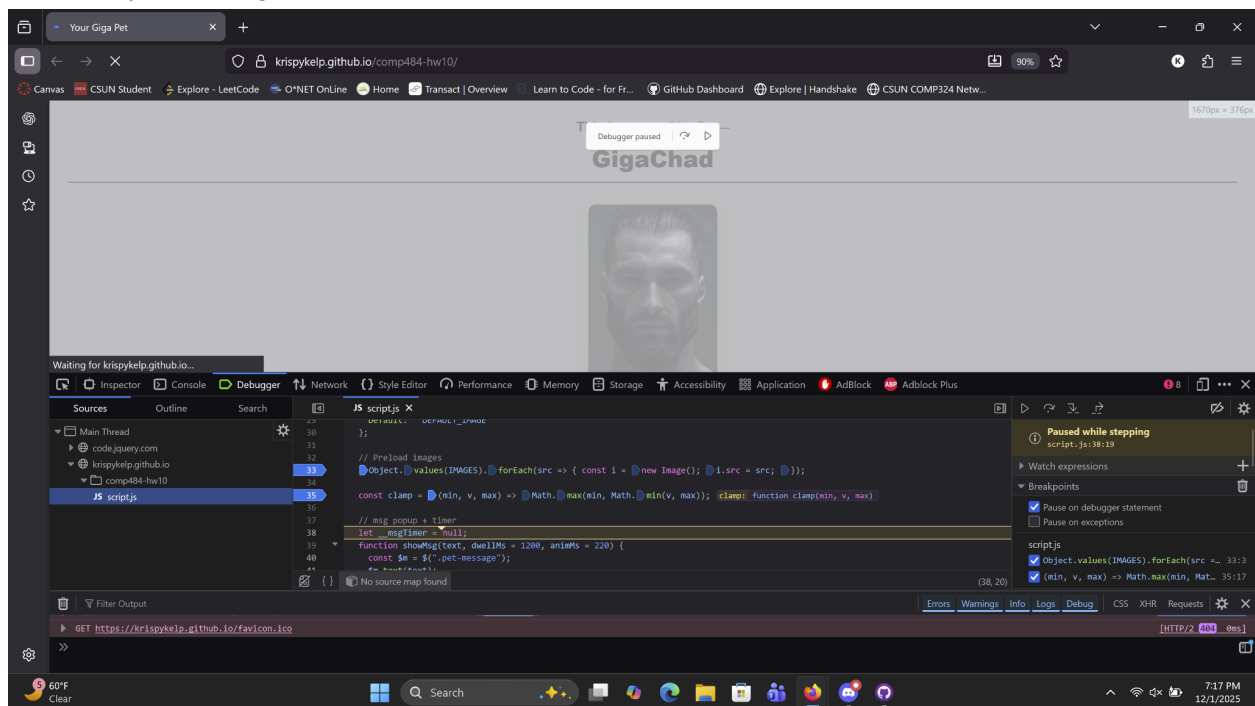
Your Giga Pet
krispykelp.github.io/comp484-hw10/
90%
Canvas CSUN Student Explore - LeetCode O*NET OnLine Home Transact | Overview Learn to Code - for Fr... GitHub Dashboard Explore | Handshake CSUN COMP324 Netw...
1670px × 376px
Debugger paused
GigaChad
Waiting for krispykelp.github.io...
Inspector Console Debugger Network Style Editor Performance Memory Storage Accessibility Application AdBlock Adblock Plus 8
Sources Outline Search
Main Thread
code.jquery.com
krispykelp.github.io
comp484-hw10
JS script.js
JS script.js
29 default: DEFAULT_IMAGE
30 };
31
32 // Preload images
33 Object.values(IMAGES).forEach(src => { const i = new Image(); i.src = src; });
34
35 const clamp = (min, v, max) => Math.max(min, Math.min(v, max)); clamp: function clamp(min, v, max)
36
37 // msg popup + timer
38 let __msgTimer = null;
39 function showMsg(text, dwellMs = 1200, animMs = 220) {
40 const $m = $(".pet-message");
41 $m.text(text);
No source map found
(38, 20)
Paused while stepping
script.js:38:19
Watch expressions
Breakpoints
Pause on debugger statement
Pause on exceptions
script.js
Object.values(IMAGES).forEach(src =… 33:3
(min, v, max) => Math.max(min, Mat… 35:17
Filter Output
Errors Warnings Info Logs Debug CSS XHR Requests
GET https://krispykelp.github.io/favicon.ico
[HTTP/2 404 0ms]
»
60°F
Clear
Search
7:17 PM
12/1/2025